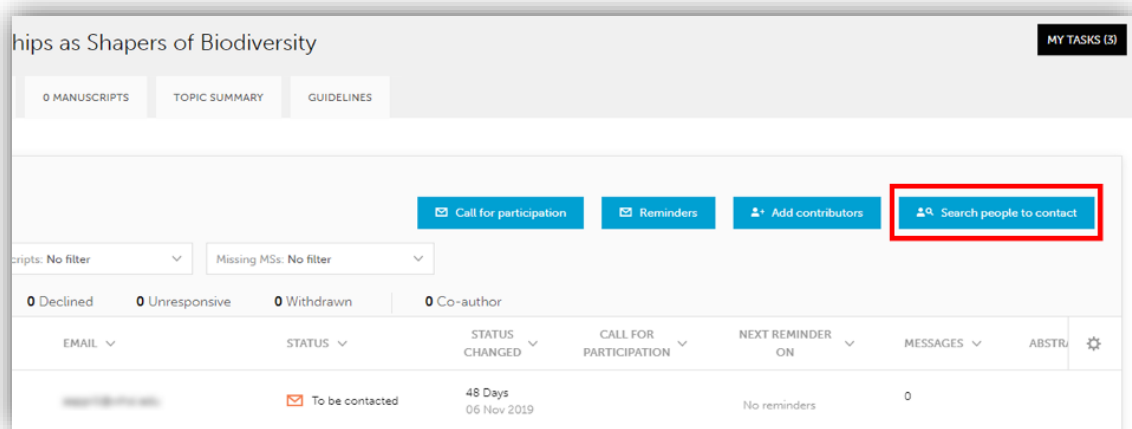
hips as Shapers of Biodiversity

MY TASKS (3)

0 MANUSCRIPTS TOPIC SUMMARY GUIDELINES

Call for participation Reminders Add contributors Search people to contact

cripts: No filter

Missing MSs: No filter

0 Declined 0 Unresponsive 0 Withdrawn 0 Co-author

| EMAIL | STATUS | STATUS CHANGED | CALL FOR PARTICIPATION | NEXT REMINDER ON | MESSAGES | ABSTRA |
|---|---|---|---|---|---|---|
| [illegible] | To be contacted | 48 Days 06 Nov 2019 | | No reminders | 0 | |